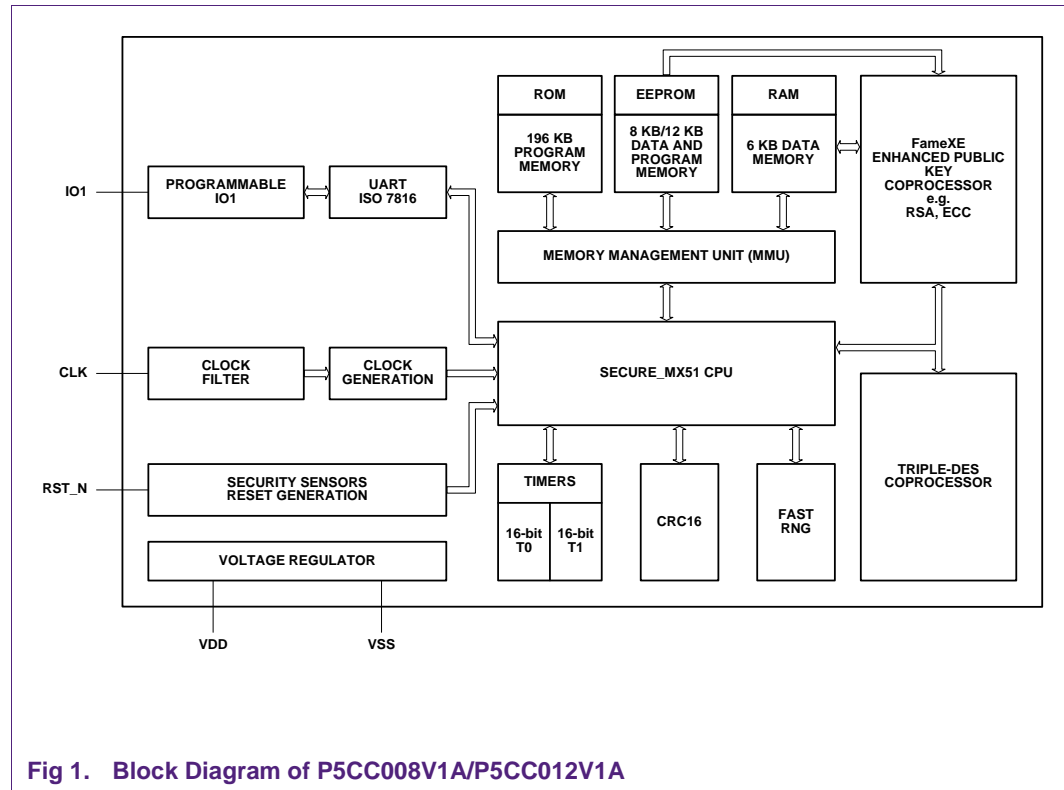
ROM

196 KB PROGRAM MEMORY

EEPROM

8 KB/12 KB DATA AND PROGRAM MEMORY

RAM

6 KB DATA MEMORY

FameXE ENHANCED PUBLIC KEY COPROCESSOR e.g. RSA, ECC

IO1

PROGRAMMABLE IO1

UART ISO 7816

MEMORY MANAGEMENT UNIT (MMU)

CLK

CLOCK FILTER

CLOCK GENERATION

SECURE_MX51 CPU

RST_N

SECURITY SENSORS RESET GENERATION

TIMERS

16-bit T0

16-bit T1

CRC16

FAST RNG

TRIPLE-DES COPROCESSOR

VOLTAGE REGULATOR

VDD

VSS

Fig 1. Block Diagram of P5CC008V1A/P5CC012V1A